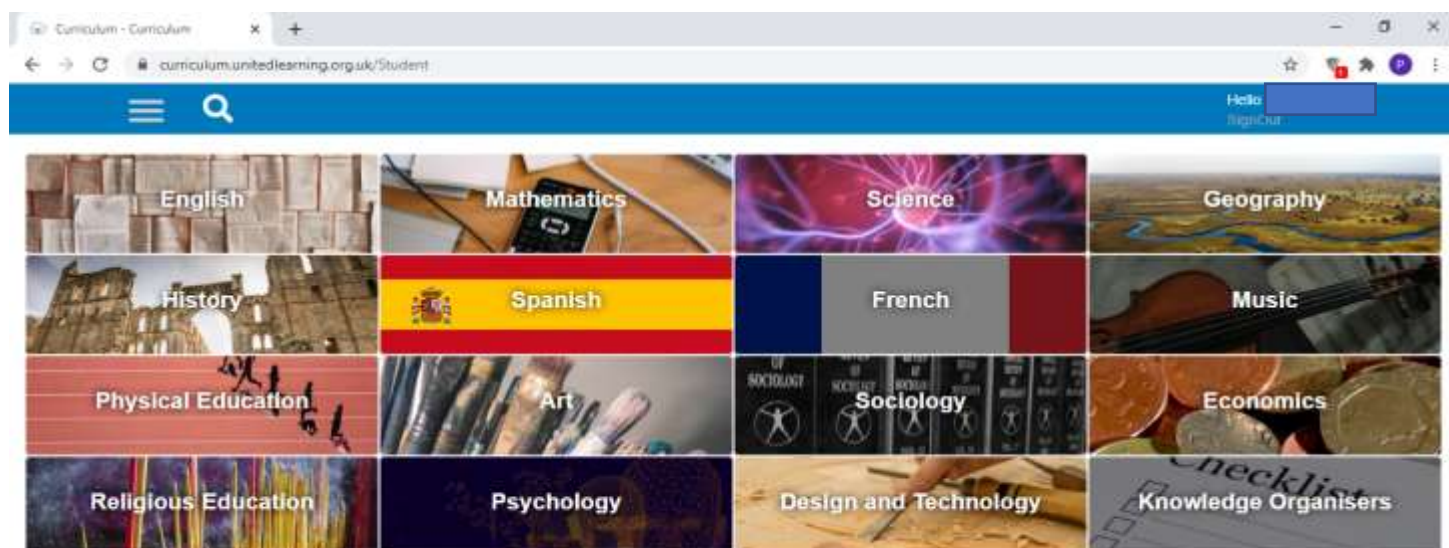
Curriculum - Curriculum

curriculum.unitedlearning.org.uk/Student

Hello
SignOut

English

Mathematics

Science

Geography

History

Spanish

French

Music

Physical Education

Art

Sociology

Economics

Religious Education

Psychology

Design and Technology

Knowledge Organisers